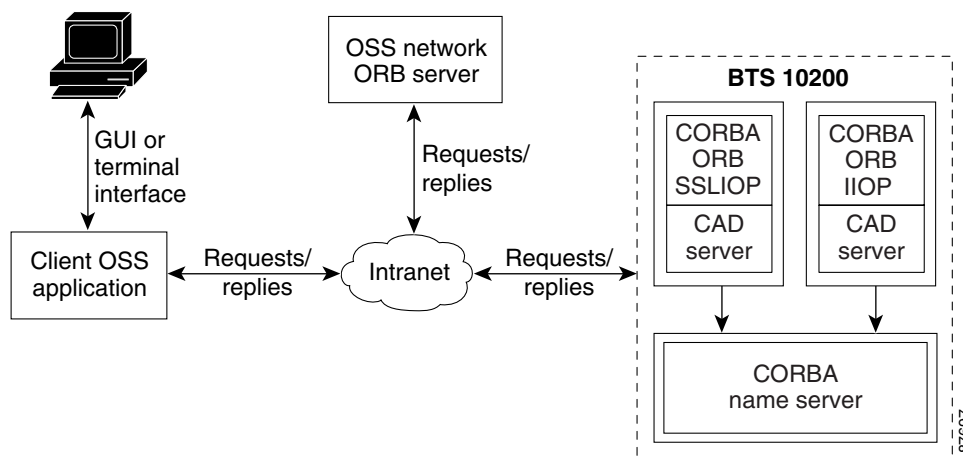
OSS network ORB server

BTS 10200

GUI or terminal interface

Requests/ replies

CORBA ORB SSLIOP

CAD server

CORBA ORB IIOP

CAD server

Client OSS application

Requests/ replies

Intranet

Requests/ replies

CORBA name server

87007